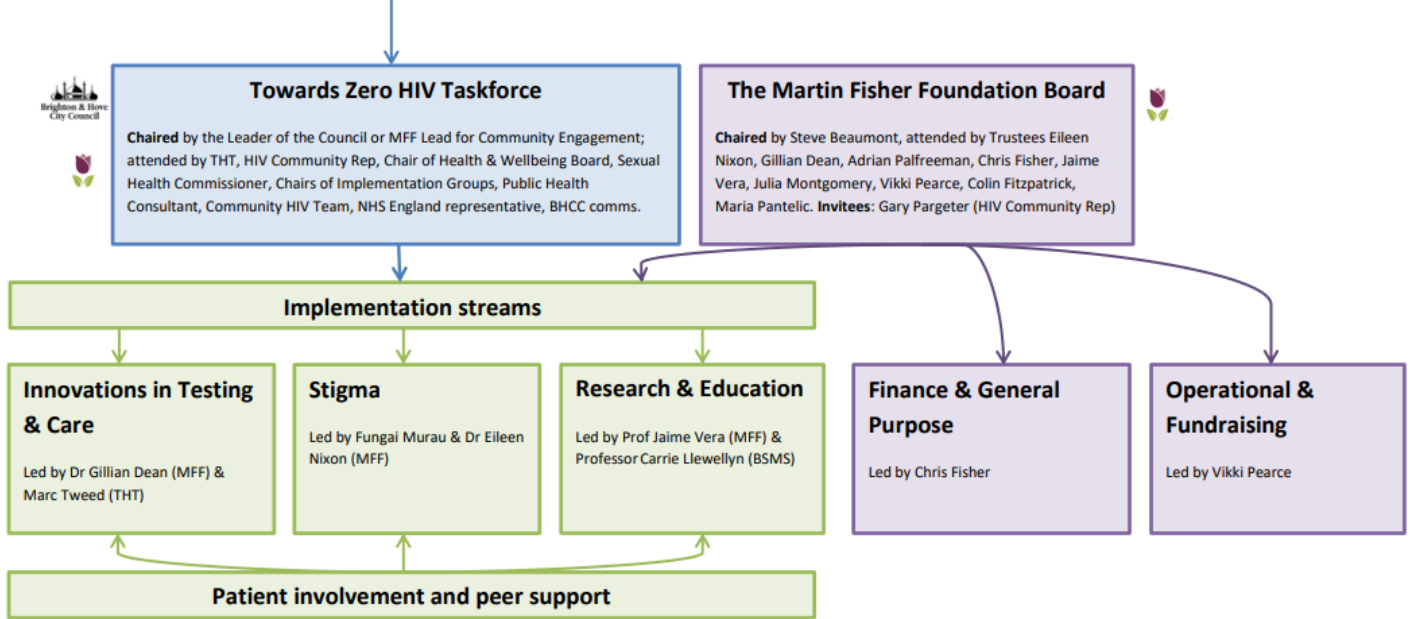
Brighton & Hove City Council

Towards Zero HIV Taskforce

**Chaired** by the Leader of the Council or MFF Lead for Community Engagement; attended by THT, HIV Community Rep, Chair of Health & Wellbeing Board, Sexual Health Commissioner, Chairs of Implementation Groups, Public Health Consultant, Community HIV Team, NHS England representative, BHCC comms.

The Martin Fisher Foundation Board

**Chaired** by Steve Beaumont, attended by Trustees Eileen Nixon, Gillian Dean, Adrian Palfreeman, Chris Fisher, Jaime Vera, Julia Montgomery, Vikki Pearce, Colin Fitzpatrick, Maria Pantelic. **Invitees**: Gary Pargeter (HIV Community Rep)

Implementation streams

Innovations in Testing & Care

Led by Dr Gillian Dean (MFF) & Marc Tweed (THT)

Stigma

Led by Fungai Murau & Dr Eileen Nixon (MFF)

Research & Education

Led by Prof Jaime Vera (MFF) & Professor Carrie Llewellyn (BSMS)

Finance & General Purpose

Led by Chris Fisher

Operational & Fundraising

Led by Vikki Pearce

Patient involvement and peer support